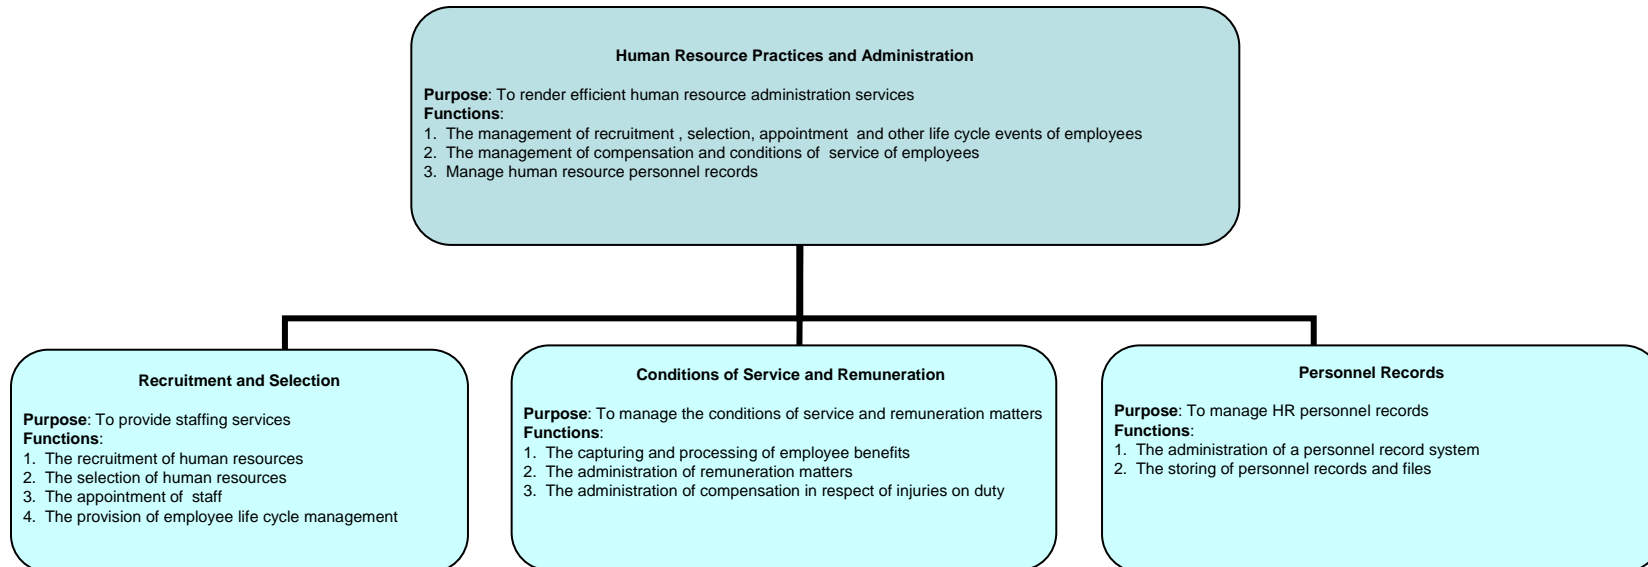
Human Resource Practices and Administration

**Purpose**: To render efficient human resource administration services
**Functions**:
1. The management of recruitment , selection, appointment and other life cycle events of employees
2. The management of compensation and conditions of service of employees
3. Manage human resource personnel records

Recruitment and Selection

**Purpose**: To provide staffing services
**Functions**:
1. The recruitment of human resources
2. The selection of human resources
3. The appointment of staff
4. The provision of employee life cycle management

Conditions of Service and Remuneration

**Purpose**: To manage the conditions of service and remuneration matters
**Functions**:
1. The capturing and processing of employee benefits
2. The administration of remuneration matters
3. The administration of compensation in respect of injuries on duty

Personnel Records

**Purpose**: To manage HR personnel records
**Functions**:
1. The administration of a personnel record system
2. The storing of personnel records and files